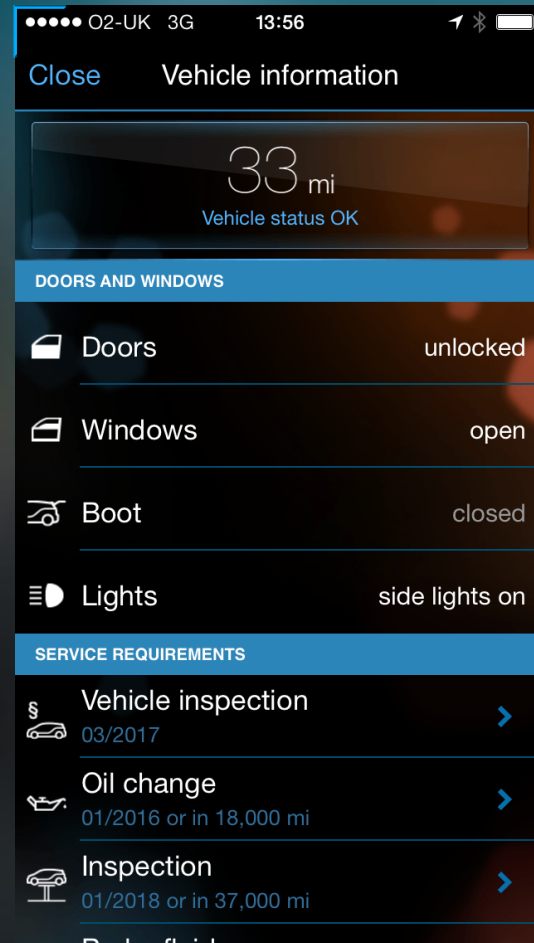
●●●●● O2-UK 3G 13:56

Close Vehicle information

33 mi
Vehicle status OK

DOORS AND WINDOWS

Doors unlocked

Windows open

Boot closed

Lights side lights on

SERVICE REQUIREMENTS

§
Vehicle inspection
03/2017

Oil change
01/2016 or in 18,000 mi

Inspection
01/2018 or in 37,000 mi

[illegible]